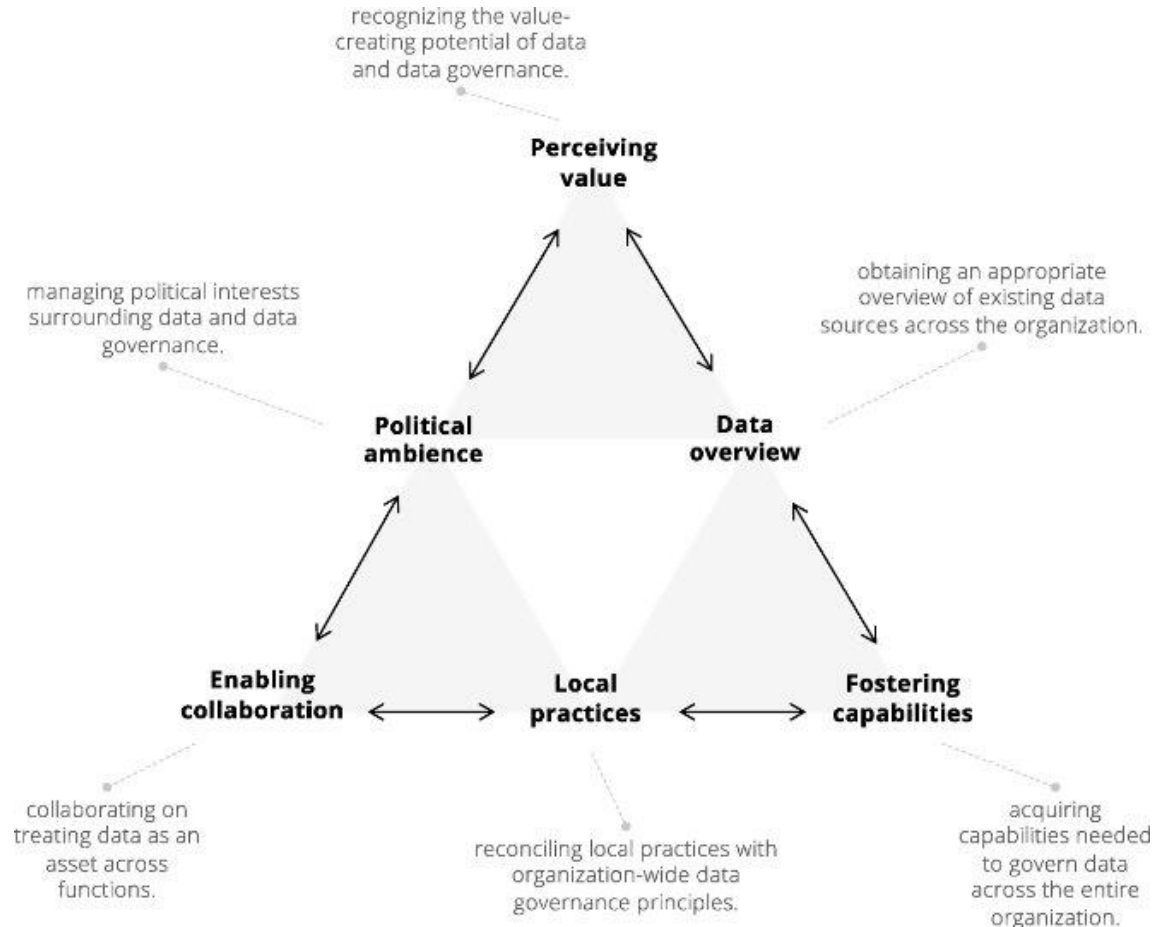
recognizing the value-creating potential of data and data governance.

Perceiving value

managing political interests surrounding data and data governance.

obtaining an appropriate overview of existing data sources across the organization.

Political ambience

Data overview

Enabling collaboration

Local practices

Fostering capabilities

collaborating on treating data as an asset across functions.

reconciling local practices with organization-wide data governance principles.

acquiring capabilities needed to govern data across the entire organization.